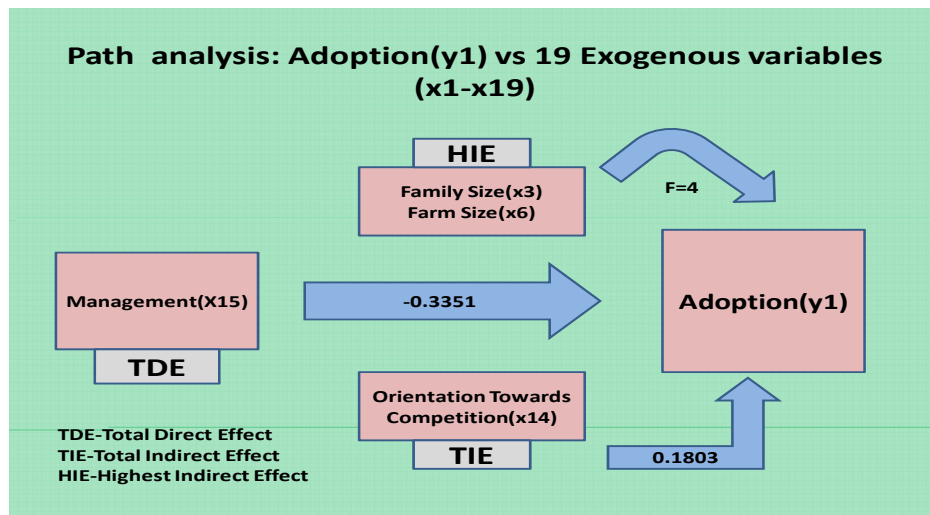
Path analysis: Adoption(y1) vs 19 Exogenous variables (x1-x19)

HIE

Family Size(x3)
Farm Size(x6)

F=4

Management(X15)

-0.3351

Adoption(y1)

TDE

Orientation Towards Competition(x14)

TIE

0.1803

TDE-Total Direct Effect
TIE-Total Indirect Effect
HIE-Highest Indirect Effect